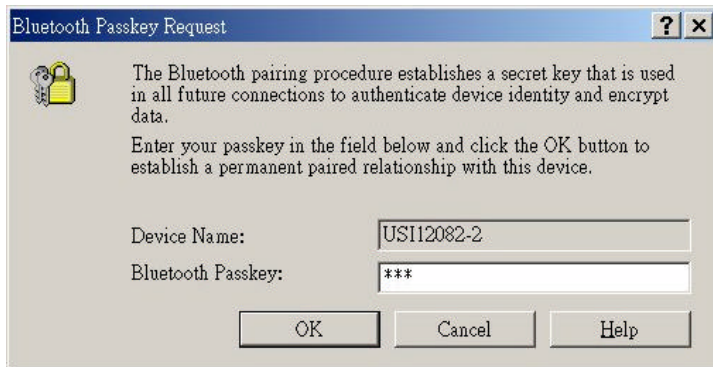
Bluetooth Passkey Request

?

X

The Bluetooth pairing procedure establishes a secret key that is used in all future connections to authenticate device identity and encrypt data.

Enter your passkey in the field below and click the OK button to establish a permanent paired relationship with this device.

Device Name: USI12082-2

Bluetooth Passkey: ***

OK

Cancel

Help